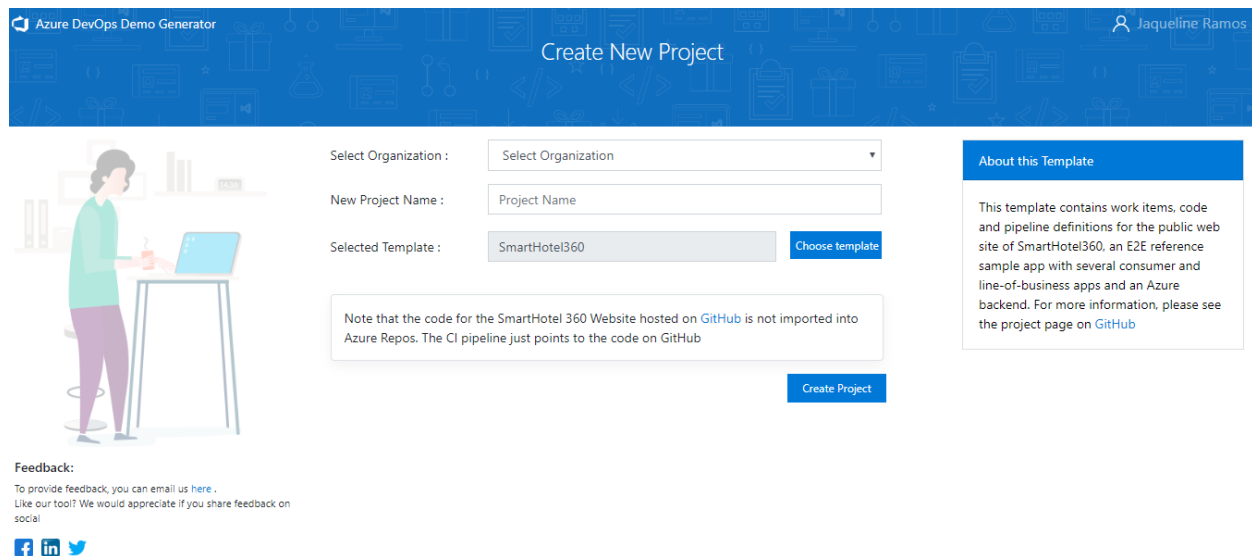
Azure DevOps Demo Generator

Jaqueline Ramos

Create New Project

Select Organization : Select Organization

New Project Name : Project Name

Selected Template : SmartHotel360 Choose template

Note that the code for the SmartHotel 360 Website hosted on GitHub is not imported into Azure Repos. The CI pipeline just points to the code on GitHub

Create Project

About this Template

This template contains work items, code and pipeline definitions for the public web site of SmartHotel360, an E2E reference sample app with several consumer and line-of-business apps and an Azure backend. For more information, please see the project page on GitHub

Feedback:

To provide feedback, you can email us here .
Like our tool? We would appreciate if you share feedback on social